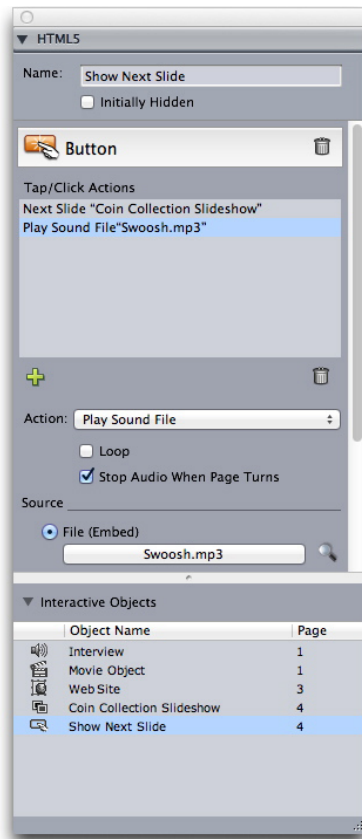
HTML5

Name: Show Next Slide

Initially Hidden

Button

Tap/Click Actions

Next Slide "Coin Collection Slideshow"

Play Sound File"Swoosh.mp3"

Action: Play Sound File

Loop

Stop Audio When Page Turns

Source

File (Embed)

Swoosh.mp3

Interactive Objects

| Object Name | Page |
|---|---|
| Interview | 1 |
| Movie Object | 1 |
| Web Site | 3 |
| Coin Collection Slideshow | 4 |
| Show Next Slide | 4 |